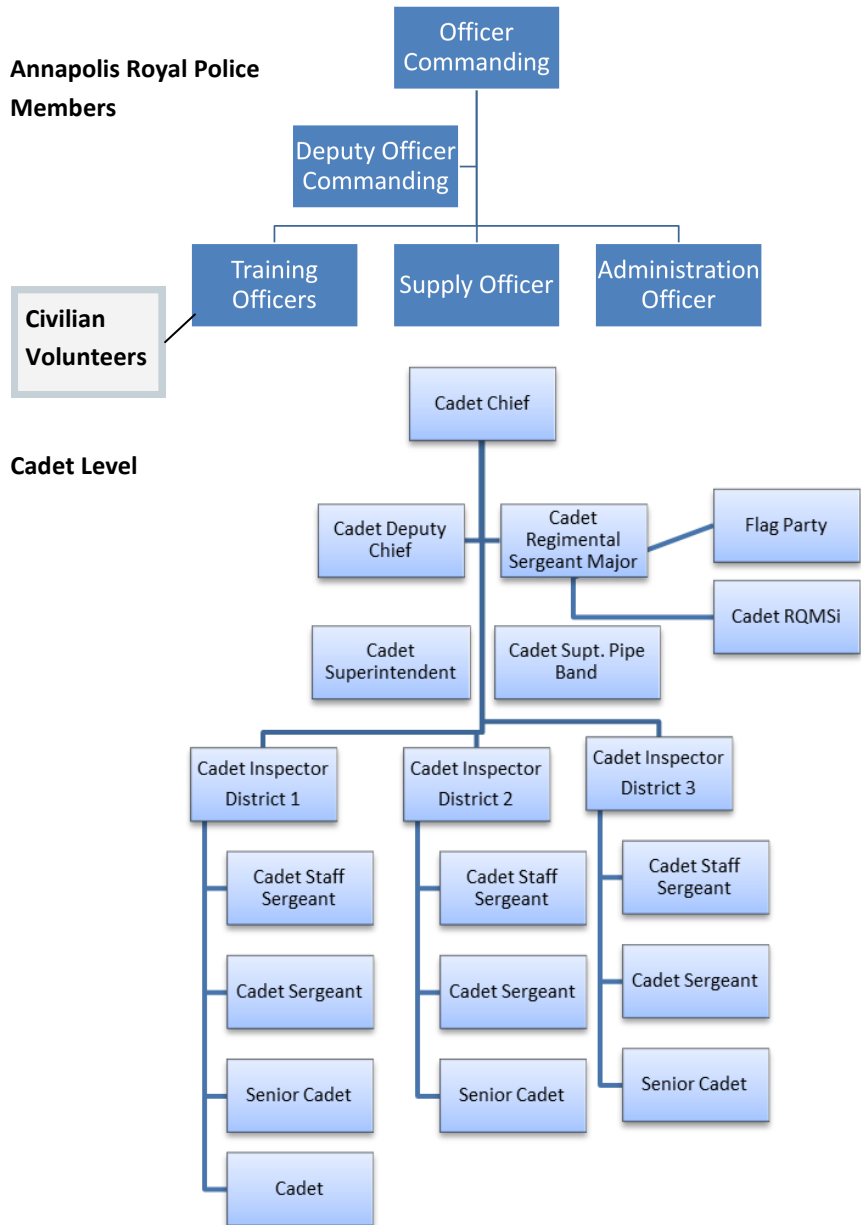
Annapolis Royal Police Members

Officer Commanding

Deputy Officer Commanding

Training Officers

Supply Officer

Administration Officer

Civilian Volunteers

Cadet Level

Cadet Chief

Cadet Deputy Chief

Cadet Regimental Sergeant Major

Flag Party

Cadet RQMSi

Cadet Superintendent

Cadet Supt. Pipe Band

Cadet Inspector District 1

Cadet Inspector District 2

Cadet Inspector District 3

Cadet Staff Sergeant

Cadet Sergeant

Senior Cadet

Cadet

Cadet Staff Sergeant

Cadet Sergeant

Senior Cadet

Cadet Staff Sergeant

Cadet Sergeant

Senior Cadet